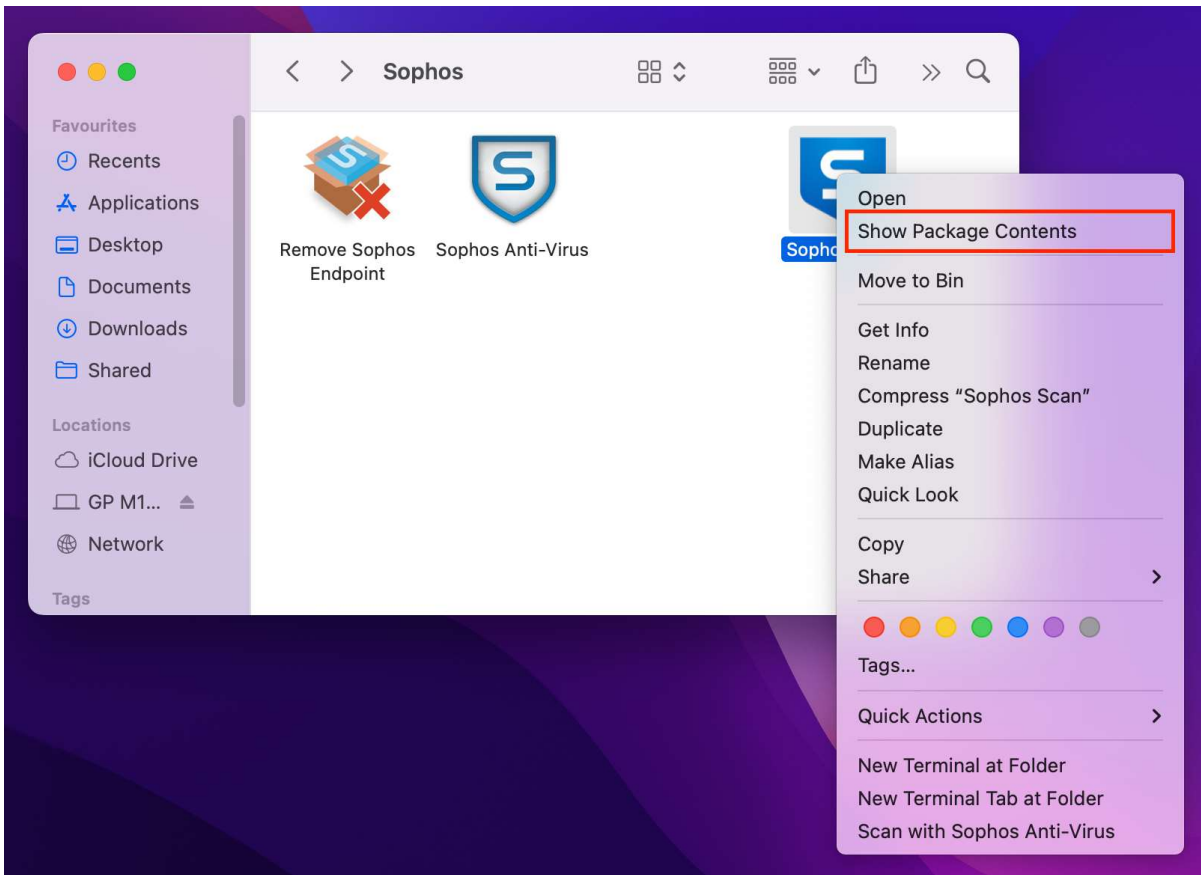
Sophos

Favourites
Recents
Applications
Desktop
Documents
Downloads
Shared

Locations
iCloud Drive
GP M1...
Network

Tags

Remove Sophos Endpoint
Sophos Anti-Virus
Sopho

Open
Show Package Contents
Move to Bin
Get Info
Rename
Compress "Sophos Scan"
Duplicate
Make Alias
Quick Look
Copy
Share
Tags...
Quick Actions
New Terminal at Folder
New Terminal Tab at Folder
Scan with Sophos Anti-Virus